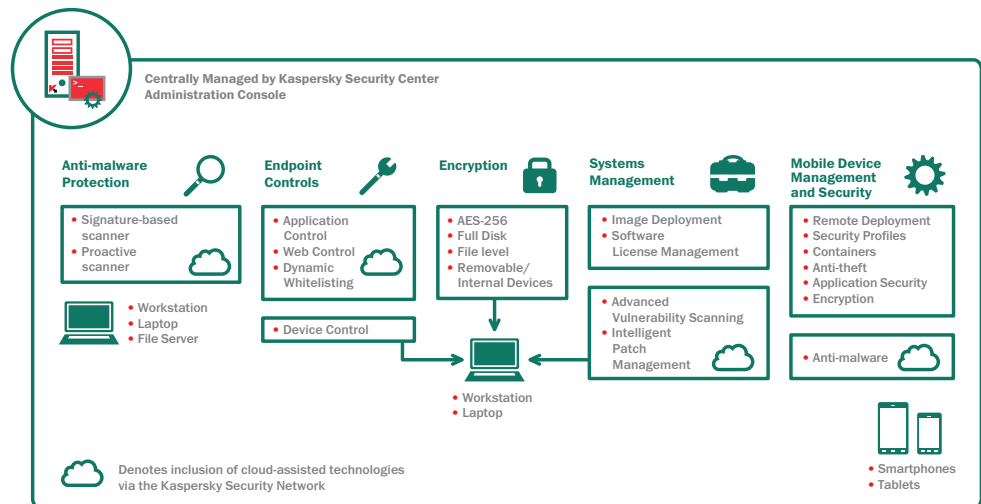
Centrally Managed by Kaspersky Security Center Administration Console

Anti-malware Protection

• Signature-based scanner
• Proactive scanner

• Workstation
• Laptop
• File Server

Endpoint Controls

• Application Control
• Web Control
• Dynamic Whitelisting

• Device Control

Encryption

• AES-256
• Full Disk
• File level
• Removable/ Internal Devices

• Workstation
• Laptop

Systems Management

• Image Deployment
• Software License Management

• Advanced Vulnerability Scanning
• Intelligent Patch Management

Mobile Device Management and Security

• Remote Deployment
• Security Profiles
• Containers
• Anti-theft
• Application Security
• Encryption

• Anti-malware

• Smartphones
• Tablets

Denotes inclusion of cloud-assisted technologies via the Kaspersky Security Network